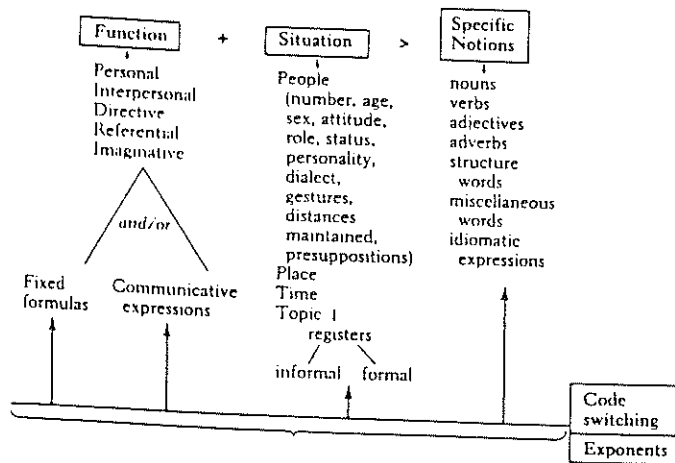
Function + Situation > Specific Notions

Personal
Interpersonal
Directive
Referential
Imaginative

and/or

Fixed formulas

Communicative expressions

People (number, age, sex, attitude, role, status, personality, dialect, gestures, distances maintained, presuppositions)
Place
Time
Topic
registers
informal formal

nouns
verbs
adjectives
adverbs
structure words
miscellaneous words
idiomatic expressions

Code switching

Exponents